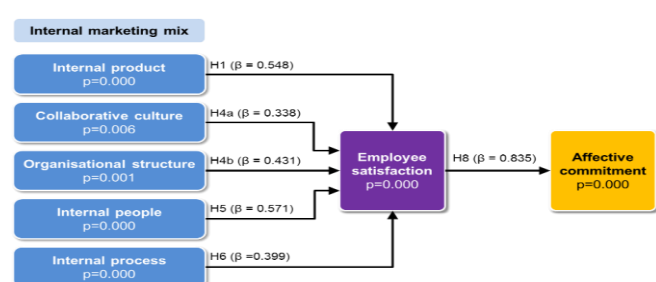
Internal marketing mix

Internal product
p=0.000

H1 (β = 0.548)

Collaborative culture
p=0.006

H4a (β = 0.338)

Organisational structure
p=0.001

H4b (β = 0.431)

Internal people
p=0.000

H5 (β = 0.571)

Internal process
p=0.000

H6 (β =0.399)

Employee satisfaction
p=0.000

H8 (β = 0.835)

Affective commitment
p=0.000